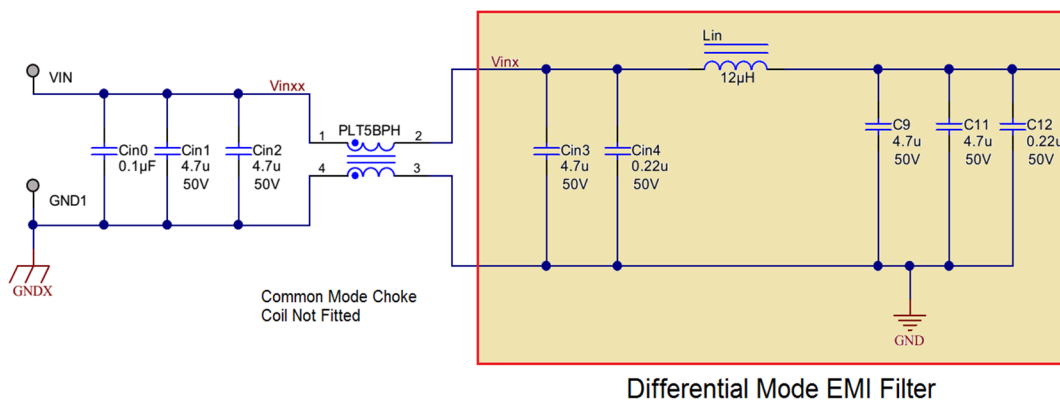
VIN
Vinxx
Cin0
0.1µF
Cin1
4.7u
50V
Cin2
4.7u
50V
GND1
GNDX
1
PLT5BPH
2
4
3
Common Mode Choke
Coil Not Fitted
Vinx
Lin
12µH
Cin3
4.7u
50V
Cin4
0.22u
50V
C9
4.7u
50V
C11
4.7u
50V
C12
0.22u
50V
GND
Differential Mode EMI Filter